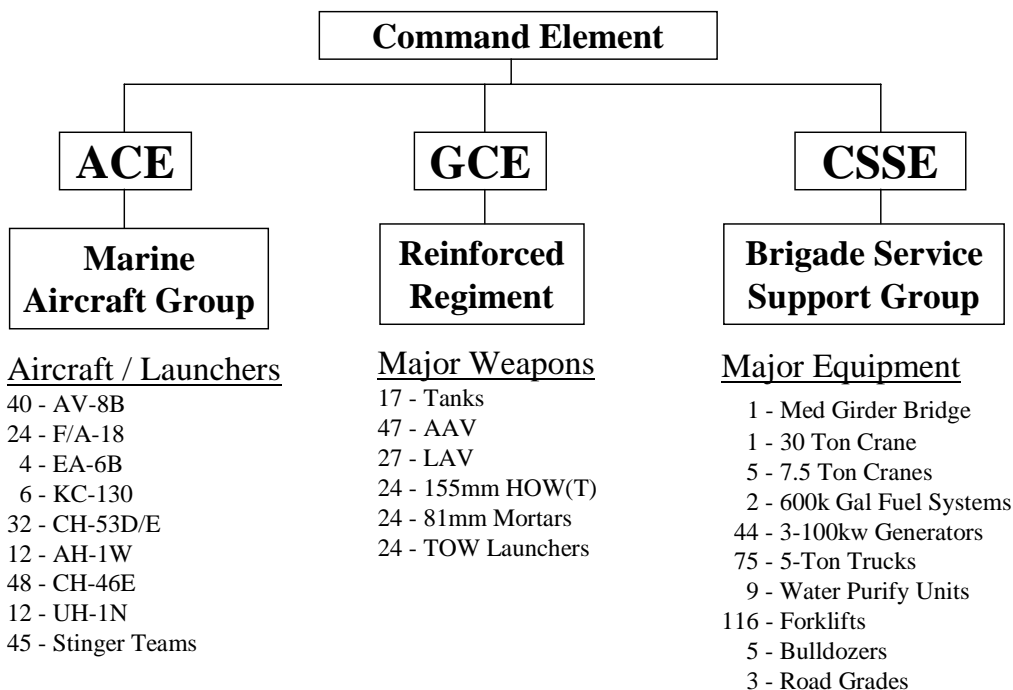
Command Element

ACE

Marine Aircraft Group

Aircraft / Launchers
40 - AV-8B
24 - F/A-18
4 - EA-6B
6 - KC-130
32 - CH-53D/E
12 - AH-1W
48 - CH-46E
12 - UH-1N
45 - Stinger Teams

GCE

Reinforced Regiment

Major Weapons
17 - Tanks
47 - AAV
27 - LAV
24 - 155mm HOW(T)
24 - 81mm Mortars
24 - TOW Launchers

CSSE

Brigade Service Support Group

Major Equipment
1 - Med Girder Bridge
1 - 30 Ton Crane
5 - 7.5 Ton Cranes
2 - 600k Gal Fuel Systems
44 - 3-100kw Generators
75 - 5-Ton Trucks
9 - Water Purify Units
116 - Forklifts
5 - Bulldozers
3 - Road Grades